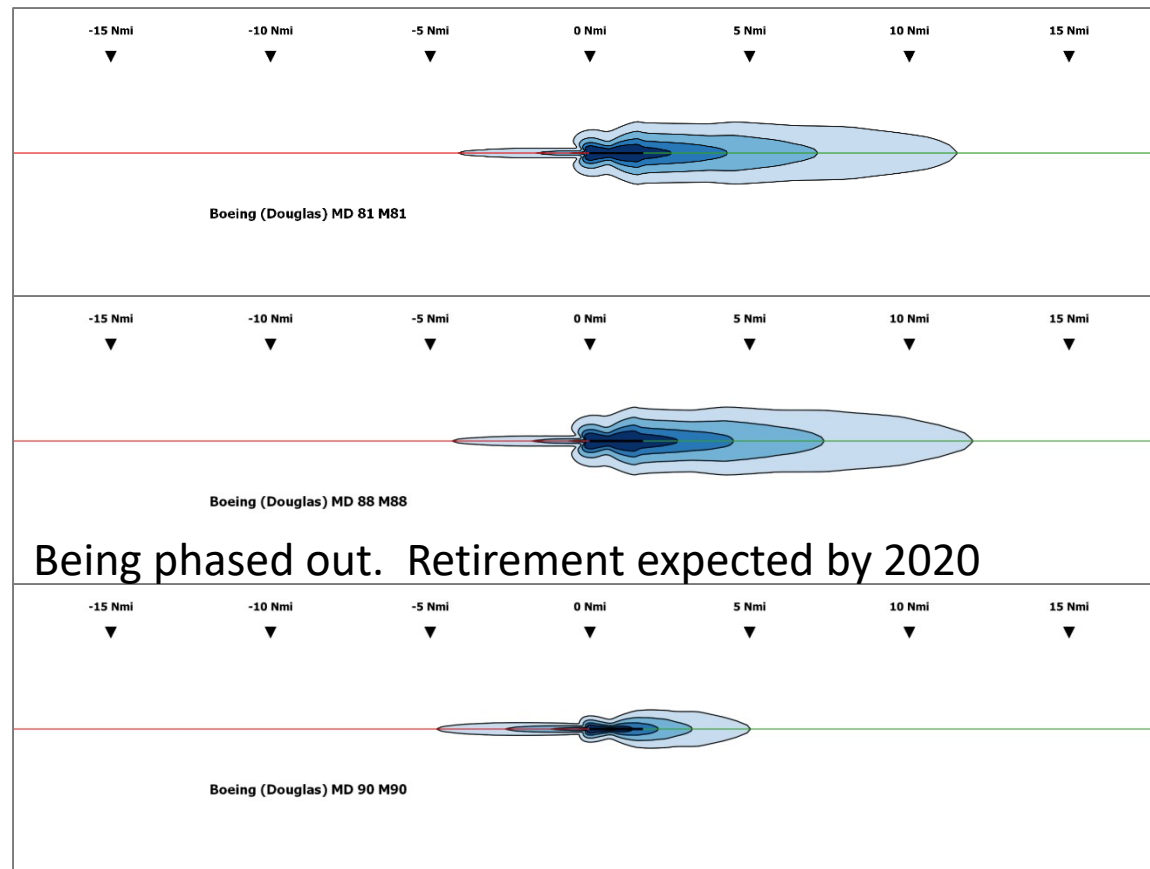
-15 Nmi -10 Nmi -5 Nmi 0 Nmi 5 Nmi 10 Nmi 15 Nmi

Boeing (Douglas) MD 81 M81

-15 Nmi -10 Nmi -5 Nmi 0 Nmi 5 Nmi 10 Nmi 15 Nmi

Boeing (Douglas) MD 88 M88

Being phased out. Retirement expected by 2020

-15 Nmi -10 Nmi -5 Nmi 0 Nmi 5 Nmi 10 Nmi 15 Nmi

Boeing (Douglas) MD 90 M90